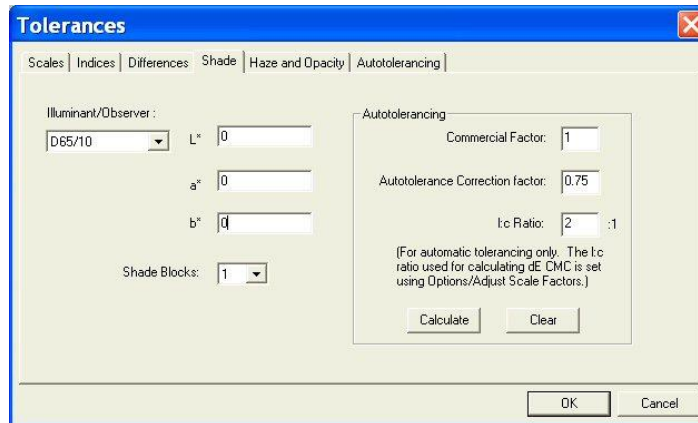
Tolerances

Scales | Indices | Differences | Shade | Haze and Opacity | Autotolerancing

Illuminant/Observer :

D65/10

L* 0

a* 0

b* 0

Shade Blocks: 1

Autotolerancing

Commercial Factor: 1

Autotolerance Correction factor: 0.75

l:c Ratio: 2 :1

(For automatic tolerancing only. The l:c ratio used for calculating dE CMC is set using Options/Adjust Scale Factors.)

Calculate

Clear

OK

Cancel